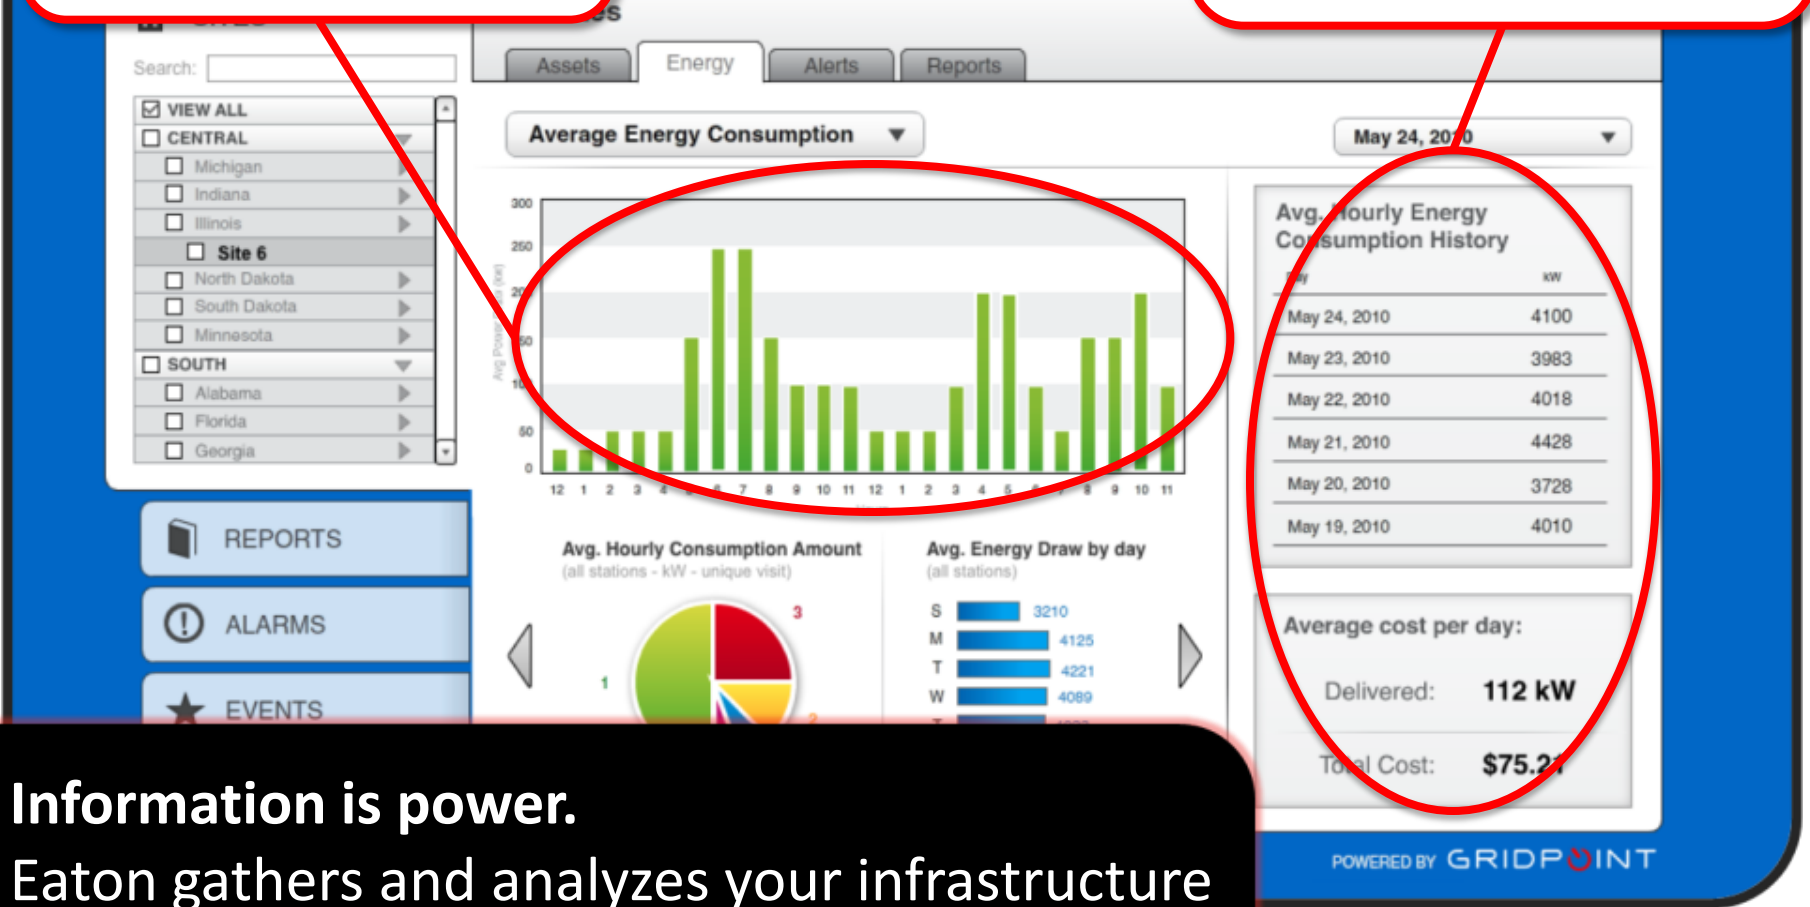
Search:

VIEW ALL
CENTRAL
Michigan
Indiana
Illinois
Site 6
North Dakota
South Dakota
Minnesota
SOUTH
Alabama
Florida
Georgia

REPORTS
ALARMS
EVENTS

Assets | Energy | Alerts | Reports

Average Energy Consumption

May 24, 20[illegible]0

300
250
20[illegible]
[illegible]50
10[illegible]
50
0

12 1 2 3 4 5 6 7 8 9 10 11 12 1 2 3 4 5 6 7 8 9 10 11

Avg. Hourly Consumption Amount
(all stations - kW - unique visit)

3
1
2

Avg. Energy Draw by day
(all stations)

| | |
|---|---|
| S | 3210 |
| M | 4125 |
| T | 4221 |
| W | 4089 |

Avg. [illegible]ourly Energy Co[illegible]sumption History

| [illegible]y | kW |
|---|---|
| May 24, 2010 | 4100 |
| May 23, 2010 | 3983 |
| May 22, 2010 | 4018 |
| May 21, 2010 | 4428 |
| May 20, 2010 | 3728 |
| May 19, 2010 | 4010 |

Average cost per day:
Delivered: 112 kW
To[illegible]al Cost: $75.2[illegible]

POWERED BY GRIDPOINT

Information is power.
Eaton gathers and analyzes your infrastructure